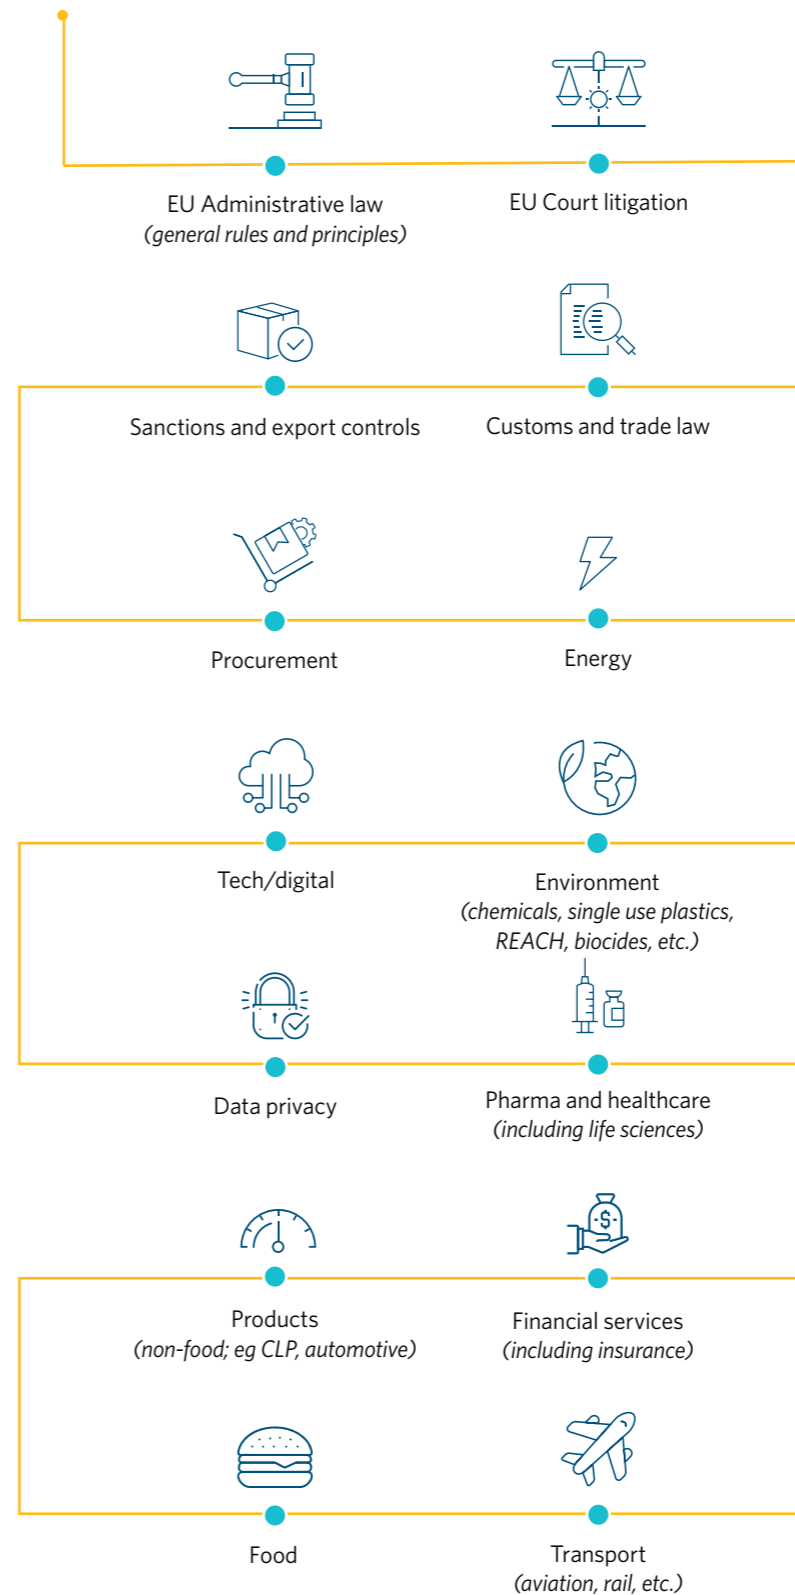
EU Administrative law
(general rules and principles)

EU Court litigation

Sanctions and export controls

Customs and trade law

Procurement

Energy

Tech/digital

Environment
(chemicals, single use plastics, REACH, biocides, etc.)

Data privacy

Pharma and healthcare
(including life sciences)

Products
(non-food; eg CLP, automotive)

Financial services
(including insurance)

Food

Transport
(aviation, rail, etc.)